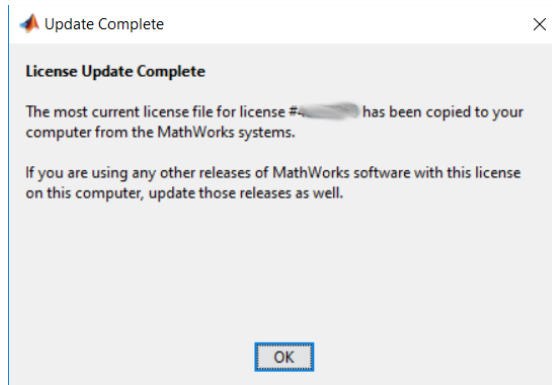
Update Complete

×

License Update Complete

The most current license file for license #4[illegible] has been copied to your computer from the MathWorks systems.

If you are using any other releases of MathWorks software with this license on this computer, update those releases as well.

OK